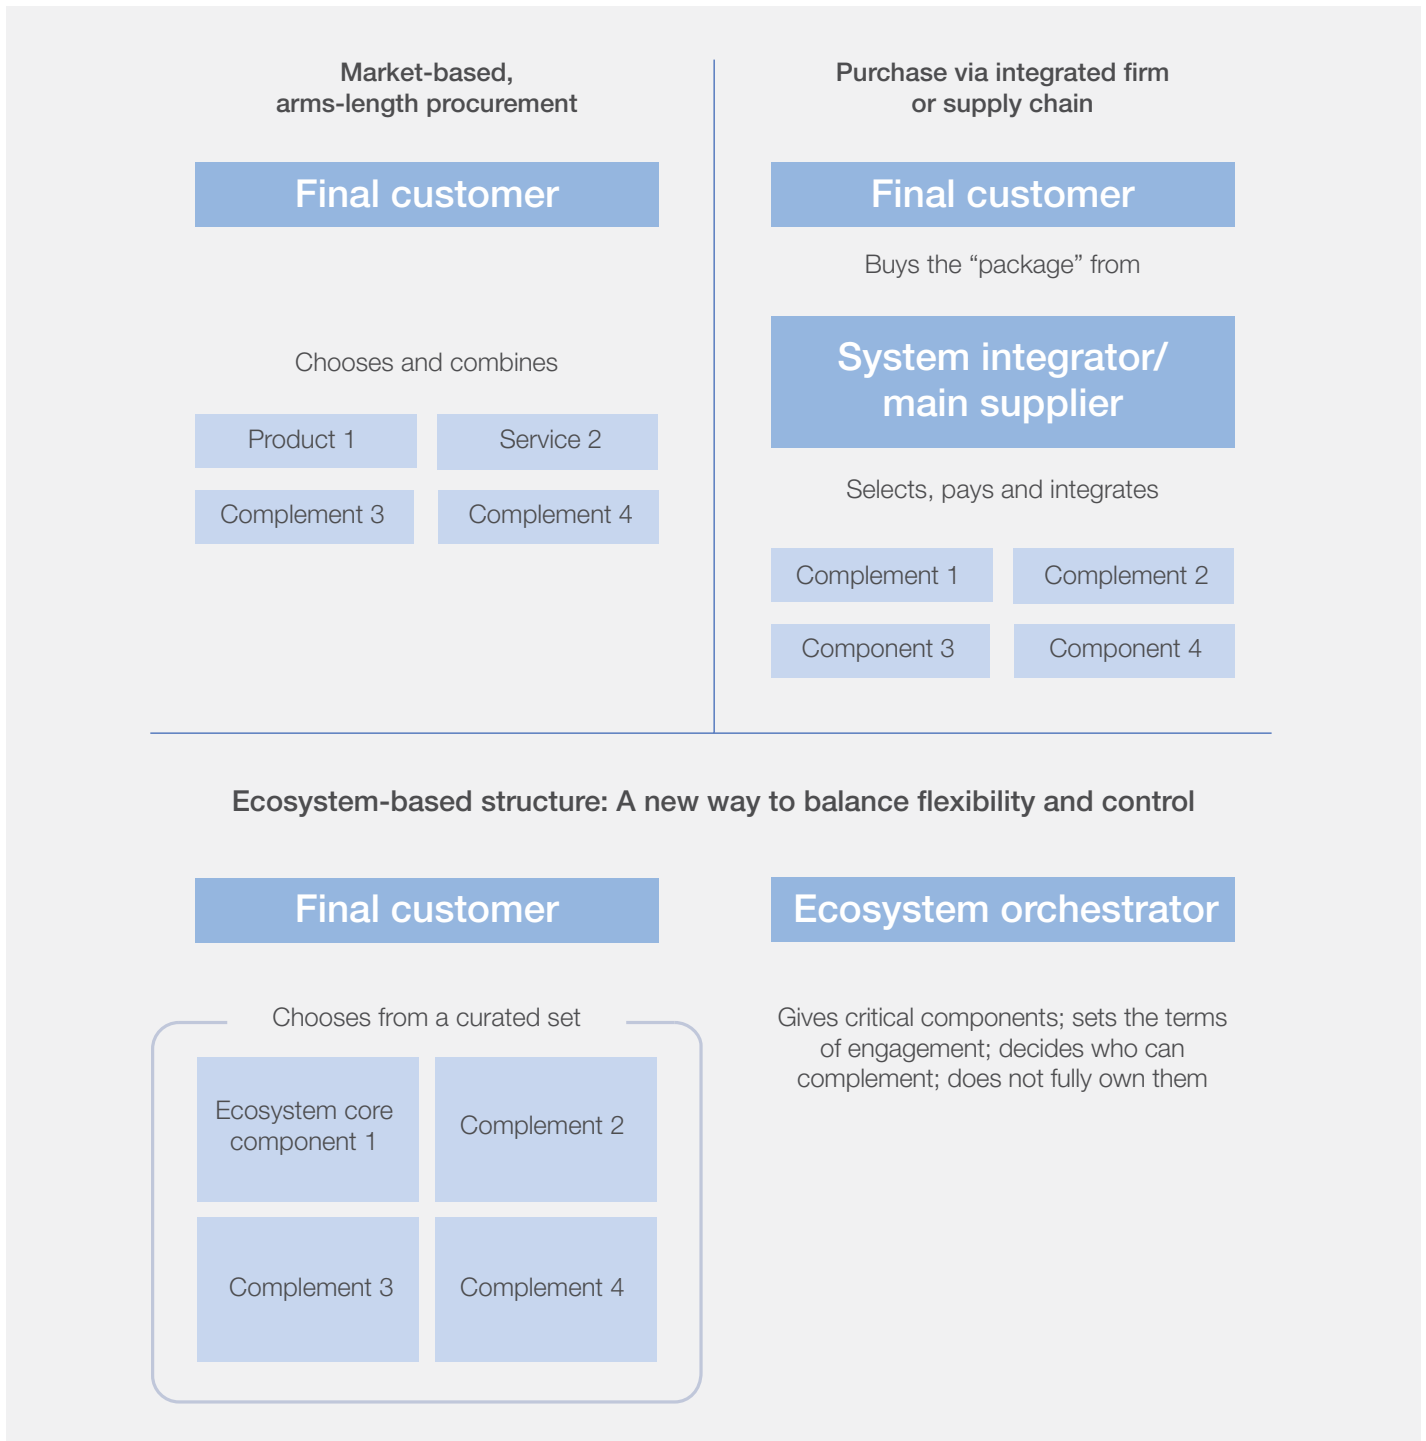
Market-based, arms-length procurement

Final customer

Chooses and combines

Product 1

Service 2

Complement 3

Complement 4

Purchase via integrated firm or supply chain

Final customer

Buys the “package” from

System integrator/ main supplier

Selects, pays and integrates

Complement 1

Complement 2

Component 3

Component 4

Ecosystem-based structure: A new way to balance flexibility and control

Final customer

Chooses from a curated set

Ecosystem core component 1

Complement 2

Complement 3

Complement 4

Ecosystem orchestrator

Gives critical components; sets the terms of engagement; decides who can complement; does not fully own them